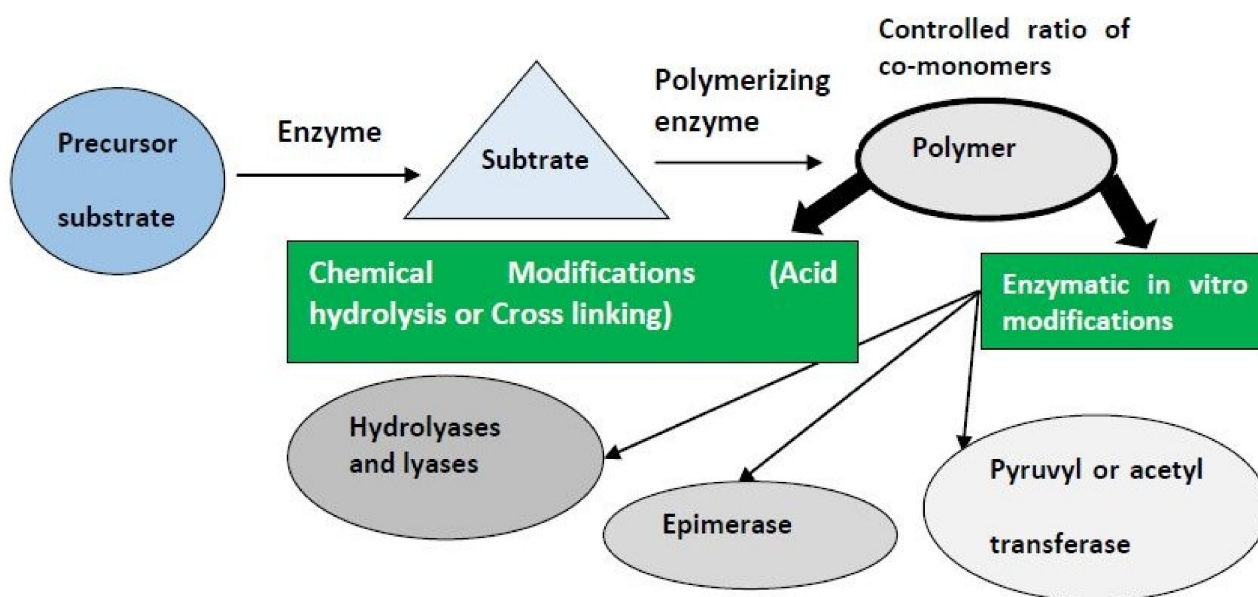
Precursor substrate

Enzyme

Subtrate

Polymerizing enzyme

Controlled ratio of co-monomers

Polymer

Chemical Modifications (Acid hydrolysis or Cross linking)

Enzymatic in vitro modifications

Hydrolyases and lyases

Epimerase

Pyruvyl or acetyl transferase